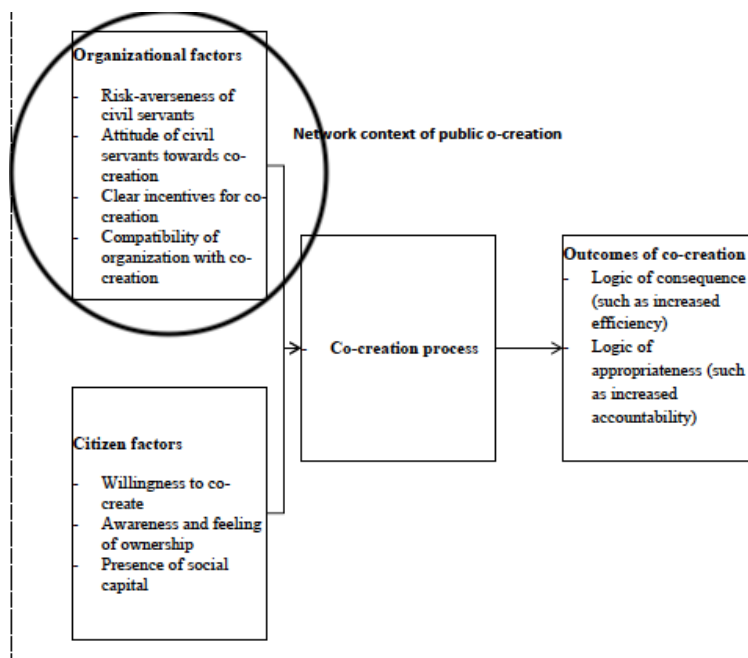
Organizational factors

- Risk-averseness of civil servants
- Attitude of civil servants towards co-creation
- Clear incentives for co-creation
- Compatibility of organization with co-creation

Network context of public o-creation

Co-creation process

Outcomes of co-creation
- Logic of consequence (such as increased efficiency)
- Logic of appropriateness (such as increased accountability)

Citizen factors

- Willingness to co-create
- Awareness and feeling of ownership
- Presence of social capital